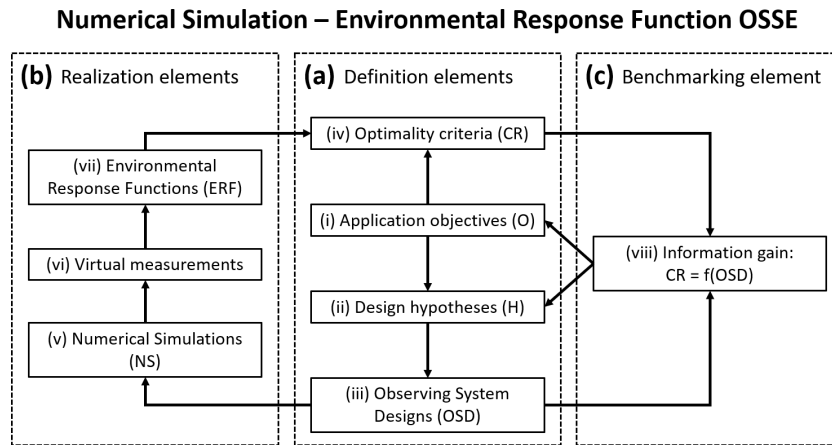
Numerical Simulation – Environmental Response Function OSSE

(b) Realization elements

(vii) Environmental Response Functions (ERF)

(vi) Virtual measurements

(v) Numerical Simulations (NS)

(a) Definition elements

(iv) Optimality criteria (CR)

(i) Application objectives (O)

(ii) Design hypotheses (H)

(iii) Observing System Designs (OSD)

(c) Benchmarking element

(viii) Information gain: CR = f(OSD)